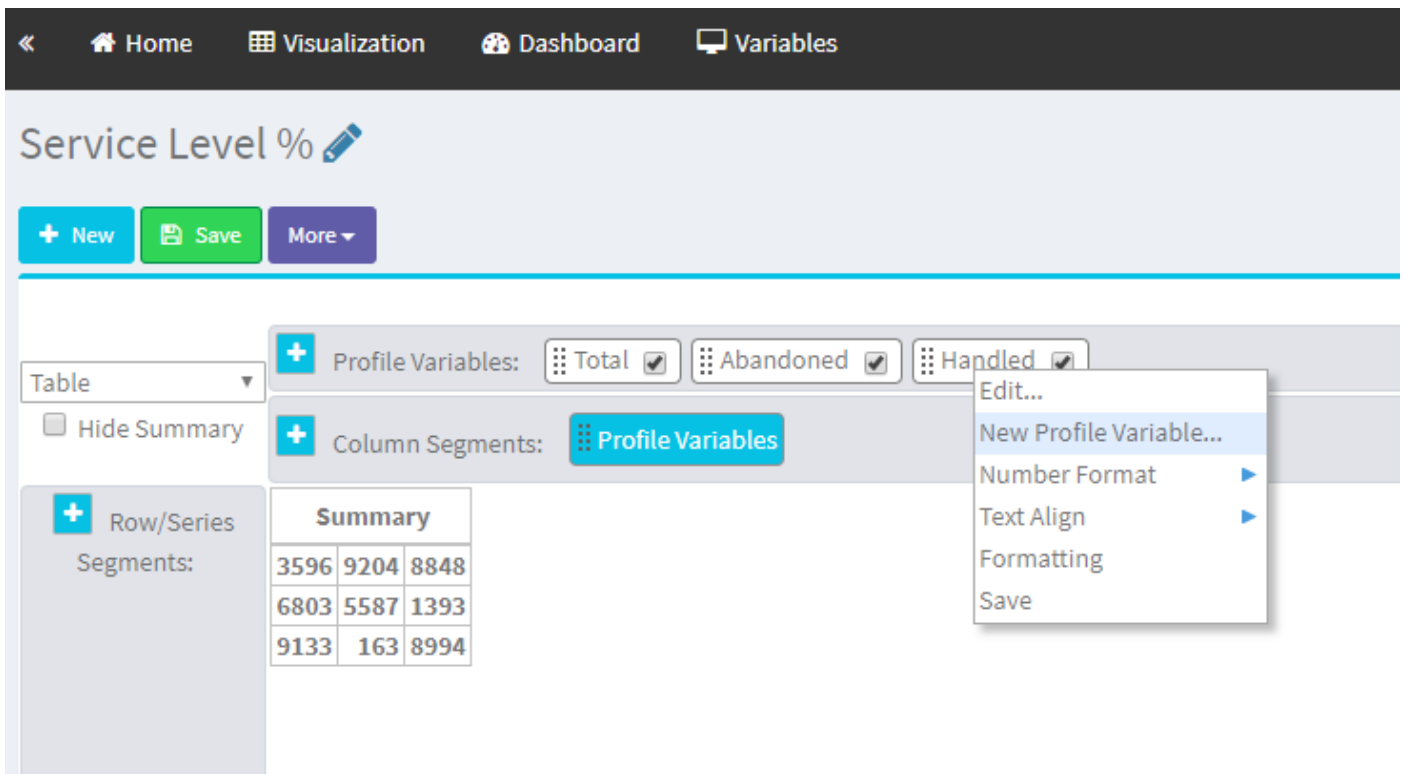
« Home Visualization Dashboard Variables

Service Level %

New Save More

Table

Hide Summary

Profile Variables: Total Abandoned Handled

Column Segments: Profile Variables

Row/Series Segments:

| Summary | | |
|---|---|---|
| 3596 | 9204 | 8848 |
| 6803 | 5587 | 1393 |
| 9133 | 163 | 8994 |

Edit...
New Profile Variable...
Number Format
Text Align
Formatting
Save